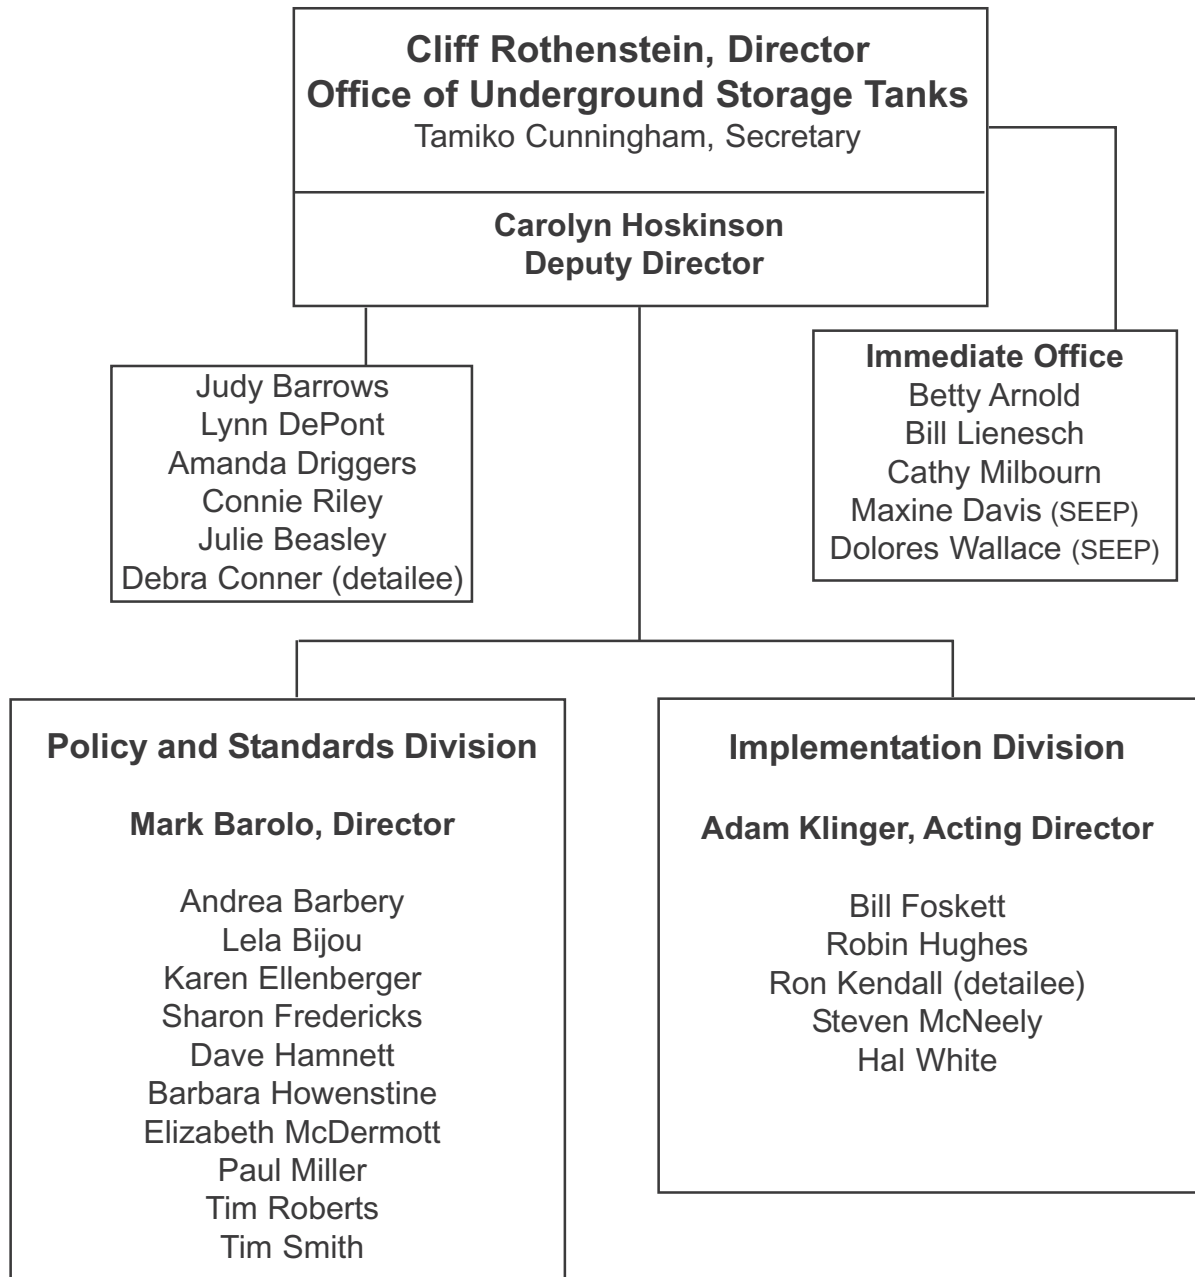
Cliff Rothenstein, Director
Office of Underground Storage Tanks
Tamiko Cunningham, Secretary

Carolyn Hoskinson
Deputy Director

Judy Barrows
Lynn DePont
Amanda Driggers
Connie Riley
Julie Beasley
Debra Conner (detailee)

Immediate Office
Betty Arnold
Bill Lienesch
Cathy Milbourn
Maxine Davis (SEEP)
Dolores Wallace (SEEP)

Policy and Standards Division

Mark Barolo, Director

Andrea Barbery
Lela Bijou
Karen Ellenberger
Sharon Fredericks
Dave Hamnett
Barbara Howenstine
Elizabeth McDermott
Paul Miller
Tim Roberts
Tim Smith

Implementation Division

Adam Klinger, Acting Director

Bill Foskett
Robin Hughes
Ron Kendall (detailee)
Steven McNeely
Hal White